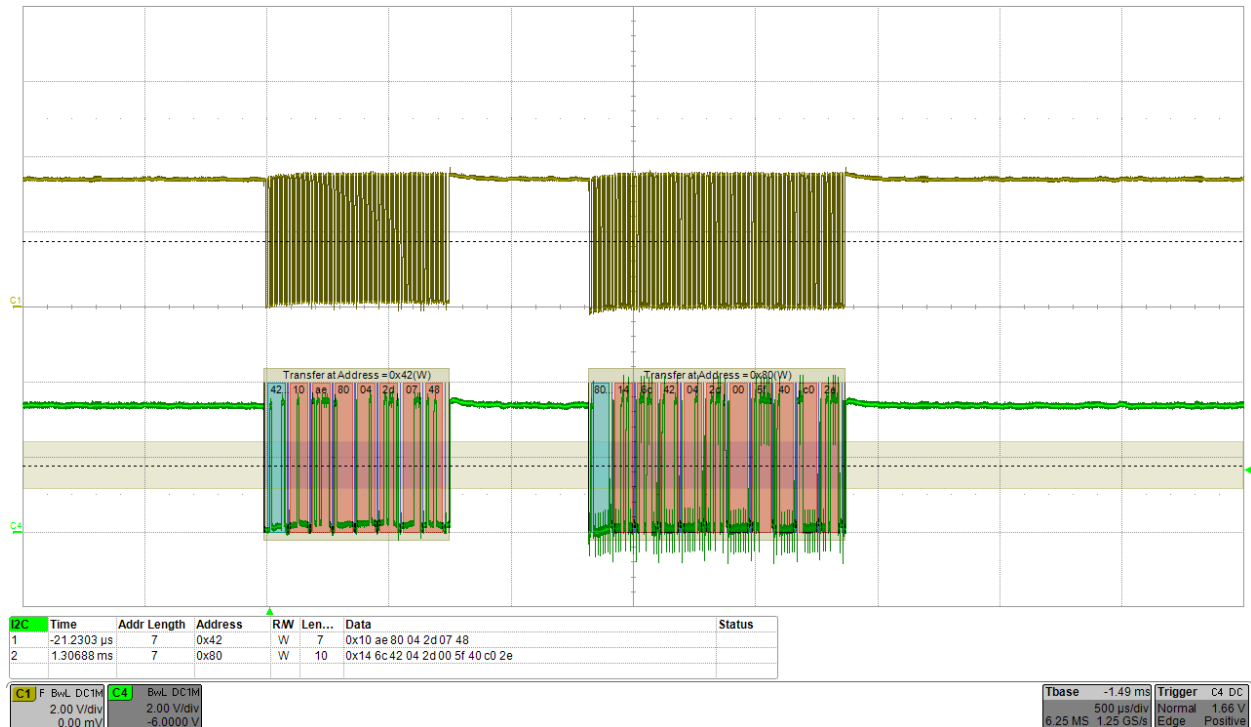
C1

Transfer at Address = 0x42(W)
42 10 ae 80 04 2d 07 48

Transfer at Address = 0x80(W)
80 14 6c 42 04 2d 00 5f 40 c0 2e

C4

| I2C | Time | Addr Length | Address | R/W | Len... | Data | Status |
|---|---|---|---|---|---|---|---|
| 1 | -21.2303 µs | 7 | 0x42 | W | 7 | 0x10 ae 80 04 2d 07 48 | |
| 2 | 1.30688 ms | 7 | 0x80 | W | 10 | 0x14 6c 42 04 2d 00 5f 40 c0 2e | |

C1 F BwL DC1M
2.00 V/div
0.00 mV

C4 BwL DC1M
2.00 V/div
-6.0000 V

Tbase -1.49 ms
500 µs/div
6.25 MS 1.25 GS/s

Trigger C4 DC
Normal 1.66 V
Edge Positive